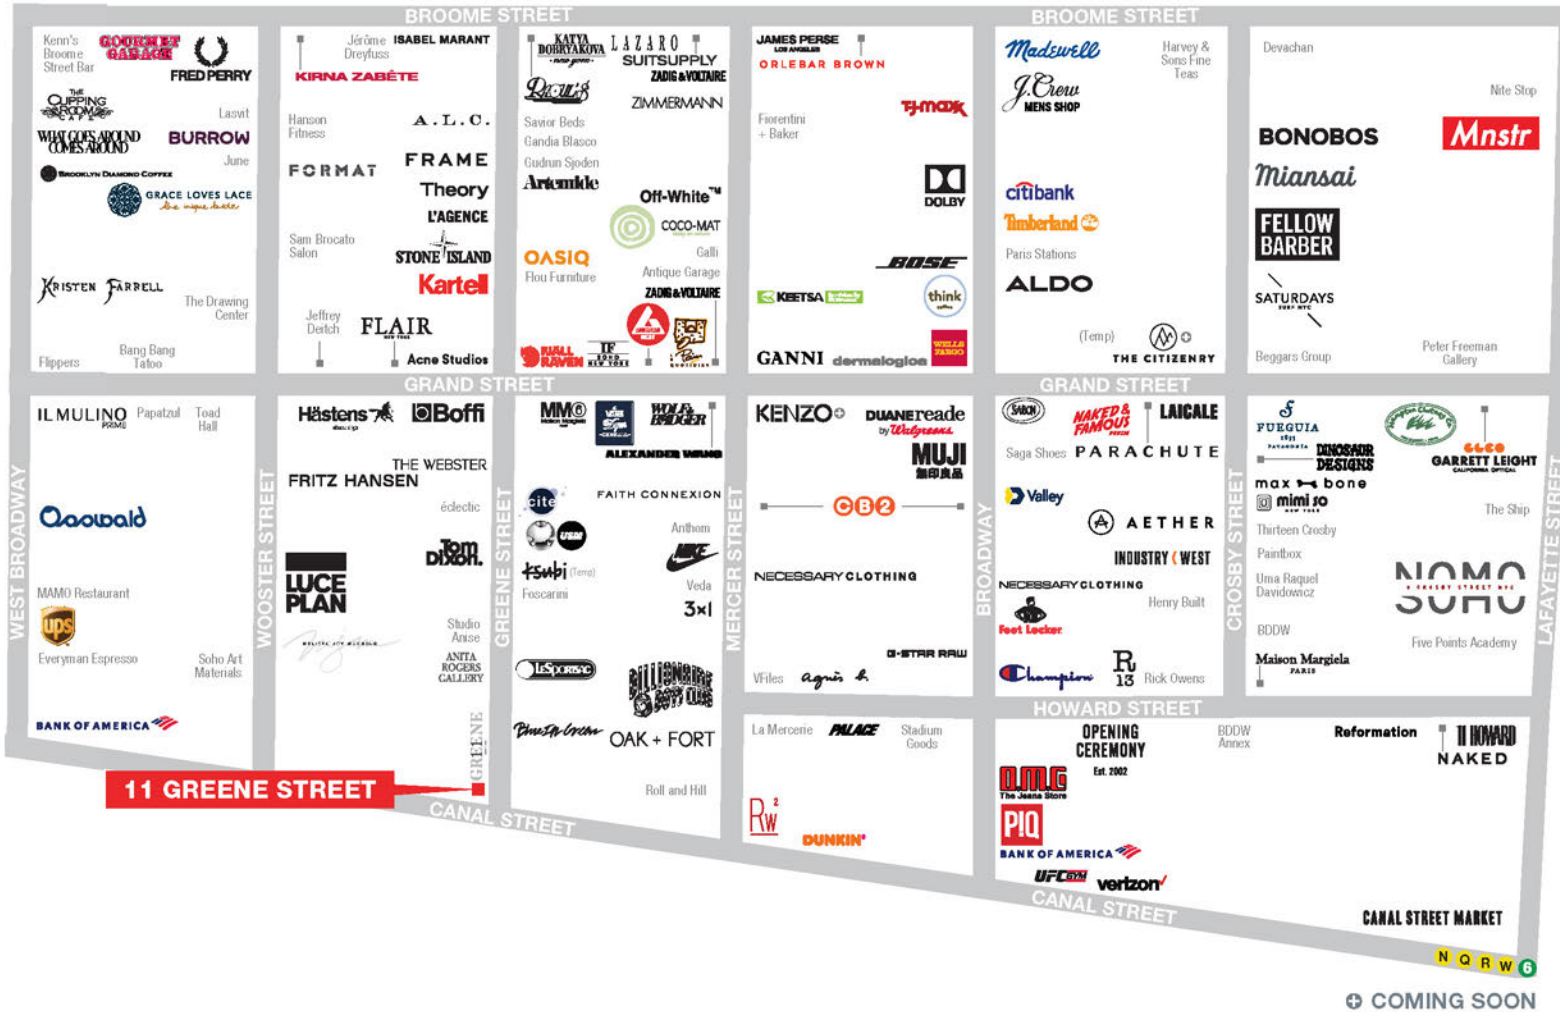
BROOME STREET

Kenn's Broome Street Bar
GOURMET GARAGE
FRED PERRY
THE CUPPING ROOM CAFE
Lasvit
WHAT GOES AROUND COMES AROUND
BURROW
June
BROOKLYN DIAMOND COFFEE
GRACE LOVES LACE
KRISTEN FARRELL
The Drawing Center
Flippers
Bang Bang Tatoo

Jérôme Dreyfuss
ISABEL MARANT
KIRNA ZABÊTE
Hanson Fitness
A.L.C.
FORMAT
FRAME
Theory
L'AGENCE
Sam Brocato Salon
STONE ISLAND
Kartell
Jeffrey Deitch
FLAIR
Acne Studios

KATYA BOBRYAKOVA
LAZARO
SUITSUPPLY
ZADIG & VOLTAIRE
ZIMMERMANN
Savior Beds
Gandia Blasco
Gudrun Sjoden
Artemide
Off-White
COCO-MAT
OASIQ
Flou Furniture
Galli
Antique Garage
ZADIG & VOLTAIRE
RUSSELL RAVEN
TF

JAMES PERSE
ORLEBAR BROWN
Fiorentini + Baker
TJ·maxx
DOLBY
BOSE
KEETSA
think
GANNI
dermalogica
WELLS FARGO

BROOME STREET

Madewell
Harvey & Sons Fine Teas
J.Crew MENS SHOP
citibank
Timberland
Paris Stations
ALDO
(Temp)
THE CITIZENRY

Devachan
Nite Stop
BONOBOS
Mnstr
Miansai
FELLOW BARBER
SATURDAYS
Beggars Group
Peter Freeman Gallery

GRAND STREET
GRAND STREET

IL MULINO PRIME
Papatzul
Toad Hall
Aesop
MAMO Restaurant
ups
Everyman Espresso
Soho Art Materials
BANK OF AMERICA

Hästens
Boffi
THE WEBSTER
FRITZ HANSEN
éclectic
LUCE PLAN
Tom Dixon.
Studio Anise
ANITA ROGERS GALLERY

MM6
ALEXANDER WANG
FAITH CONNEXION
cite
USM
Anthom
tsubi (Temp)
Foscarini
Veda
3x1
LeSportsac
BILLIONAIRE BOYS CLUB
OAK + FORT
Roll and Hill

KENZO
DUANEreade by Walgreens
MUJI
CB2
NECESSARY CLOTHING
G-STAR RAW
VFiles
agnès b.

SABON
NAKED & FAMOUS
LAICALE
Saga Shoes
PARACHUTE
Valley
AETHER
INDUSTRY WEST
NECESSARY CLOTHING
Henry Built
Foot Locker
Champion
R13
Rick Owens

FUEGUIA
DINOSAUR DESIGNS
GARRETT LEIGHT
max bone
mimi so
The Ship
Thirteen Crosby
Paintbox
Uma Raquel Davidowicz
NOMO SOHO
BDDW
Five Points Academy
Maison Margiela PARIS

WEST BROADWAY
WOOSTER STREET
GREENE STREET
MERCER STREET
BROADWAY
CROSBY STREET
LAFAYETTE STREET
GREENE

HOWARD STREET

La Mercerie
PALACE
Stadium Goods
Rw²
DUNKIN'

OPENING CEREMONY
BDDW Annex
Reformation
11 HOWARD
NAKED
OMG The Jeans Store Est. 2002
PIQ
BANK OF AMERICA
UFC GYM
verizon
CANAL STREET MARKET

11 GREENE STREET
CANAL STREET
CANAL STREET

N Q R W 6
COMING SOON